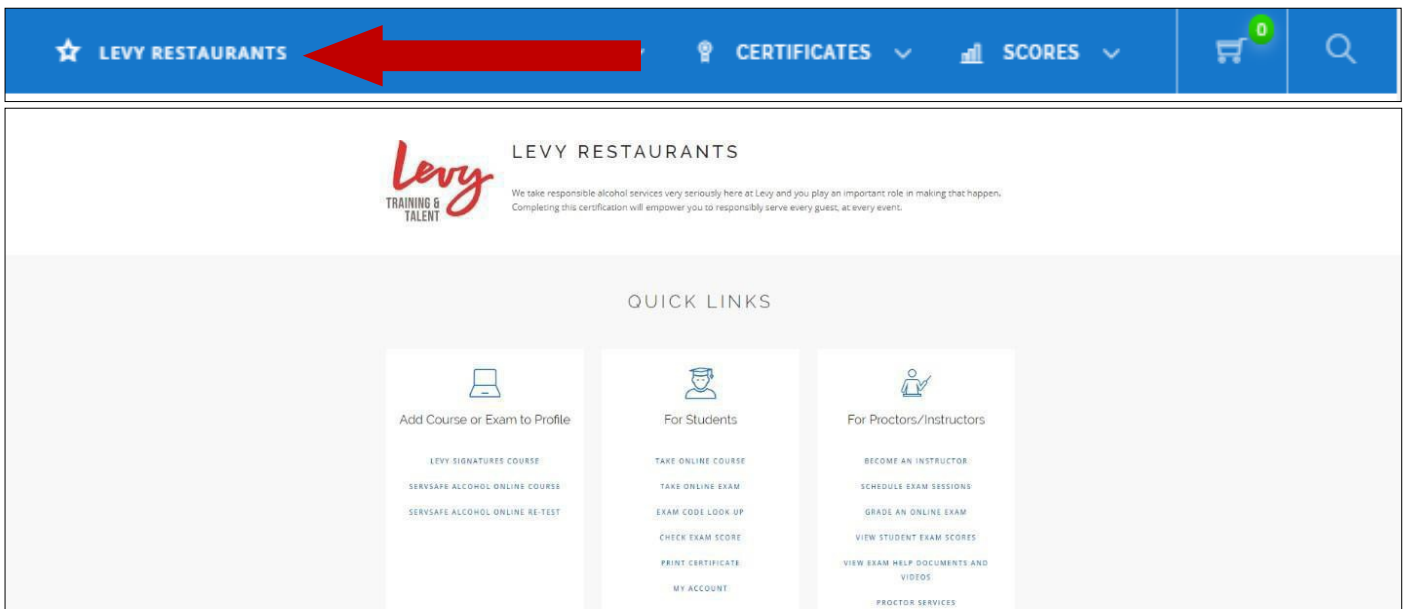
LEVY RESTAURANTS

CERTIFICATES

SCORES

0

Levy
TRAINING & TALENT

LEVY RESTAURANTS

We take responsible alcohol services very seriously here at Levy and you play an important role in making that happen. Completing this certification will empower you to responsibly serve every guest, at every event.

QUICK LINKS

Add Course or Exam to Profile

LEVY SIGNATURES COURSE

SERVSAFE ALCOHOL ONLINE COURSE

SERVSAFE ALCOHOL ONLINE RE-TEST

For Students

TAKE ONLINE COURSE

TAKE ONLINE EXAM

EXAM CODE LOOK UP

CHECK EXAM SCORE

PRINT CERTIFICATE

MY ACCOUNT

For Proctors/Instructors

BECOME AN INSTRUCTOR

SCHEDULE EXAM SESSIONS

GRADE AN ONLINE EXAM

VIEW STUDENT EXAM SCORES

VIEW EXAM HELP DOCUMENTS AND VIDEOS

PROCTOR SERVICES